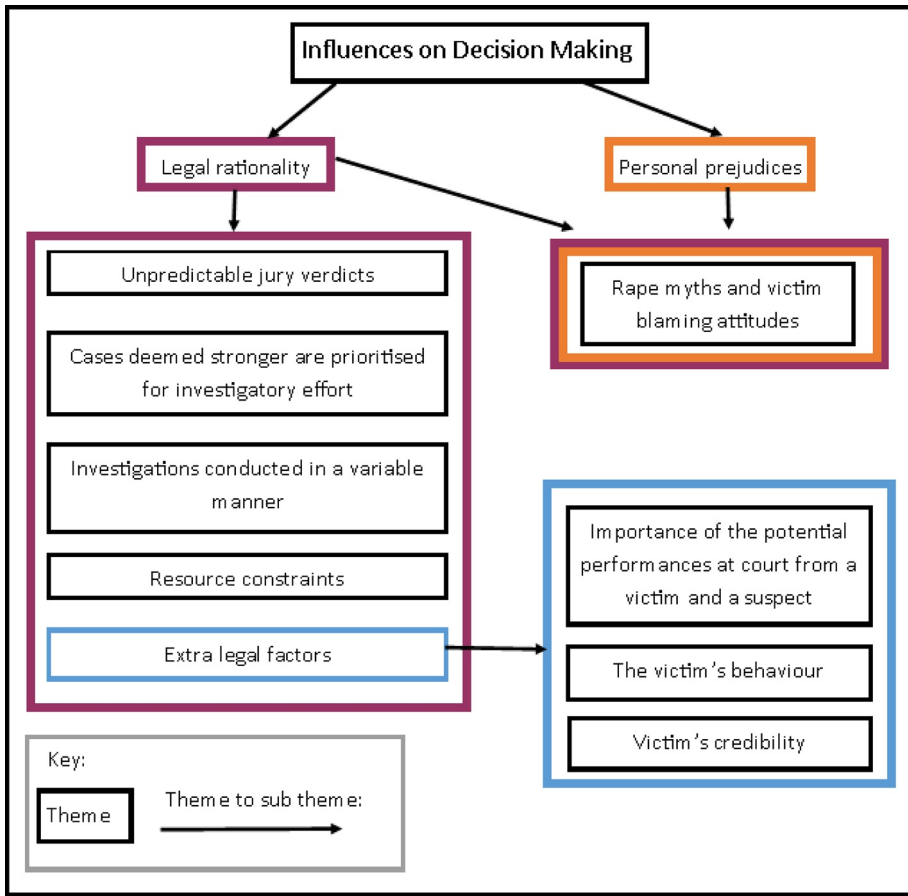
Influences on Decision Making

Legal rationality

Personal prejudices

Unpredictable jury verdicts

Cases deemed stronger are prioritised for investigatory effort

Investigations conducted in a variable manner

Resource constraints

Extra legal factors

Rape myths and victim blaming attitudes

Importance of the potential performances at court from a victim and a suspect

The victim's behaviour

Victim's credibility

Key:

Theme

Theme to sub theme: